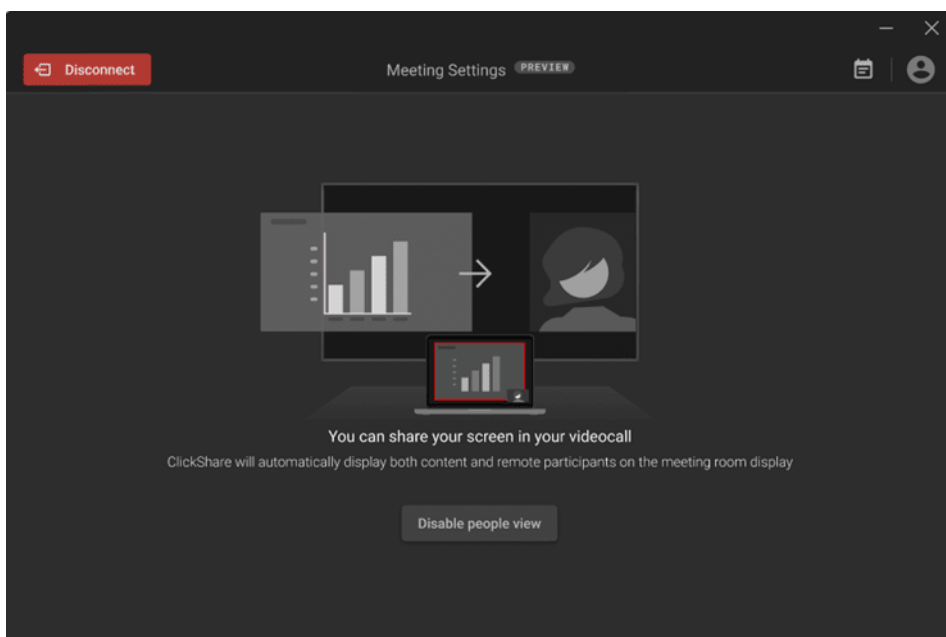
Disconnect

Meeting Settings PREVIEW

You can share your screen in your videocall

ClickShare will automatically display both content and remote participants on the meeting room display

Disable people view